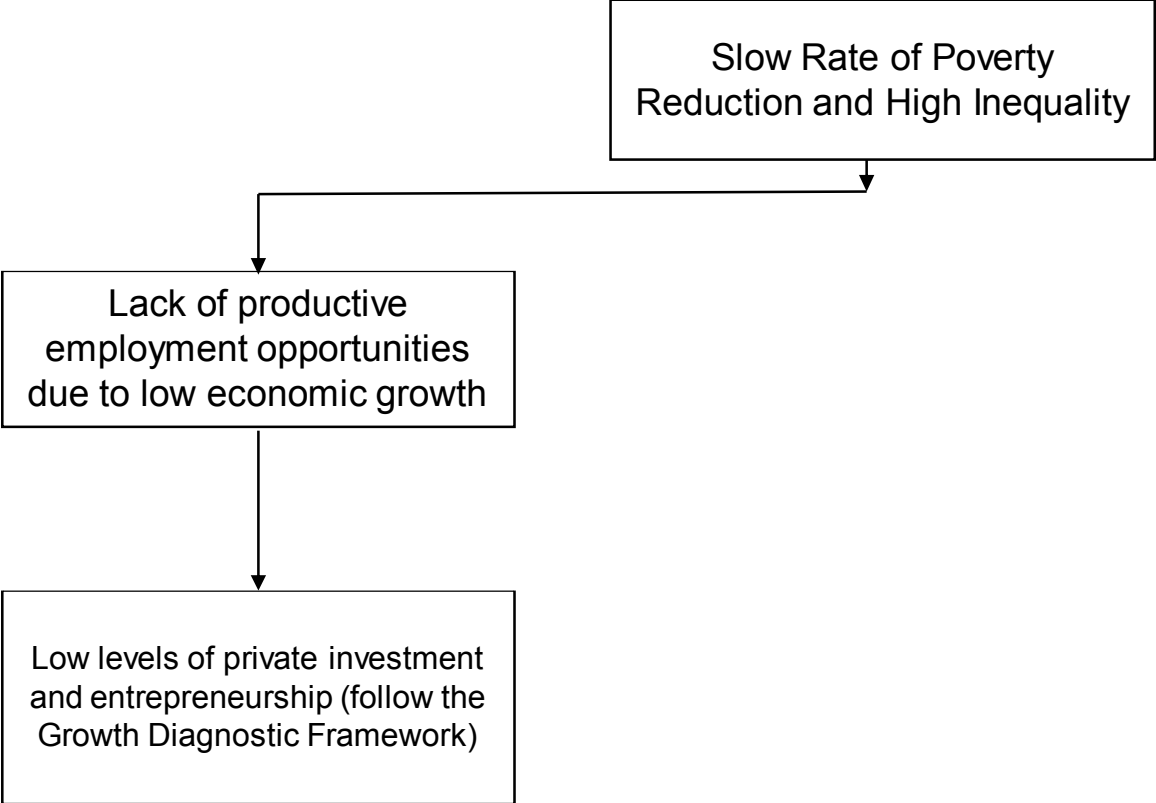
Slow Rate of Poverty Reduction and High Inequality

Lack of productive employment opportunities due to low economic growth

Low levels of private investment and entrepreneurship (follow the Growth Diagnostic Framework)